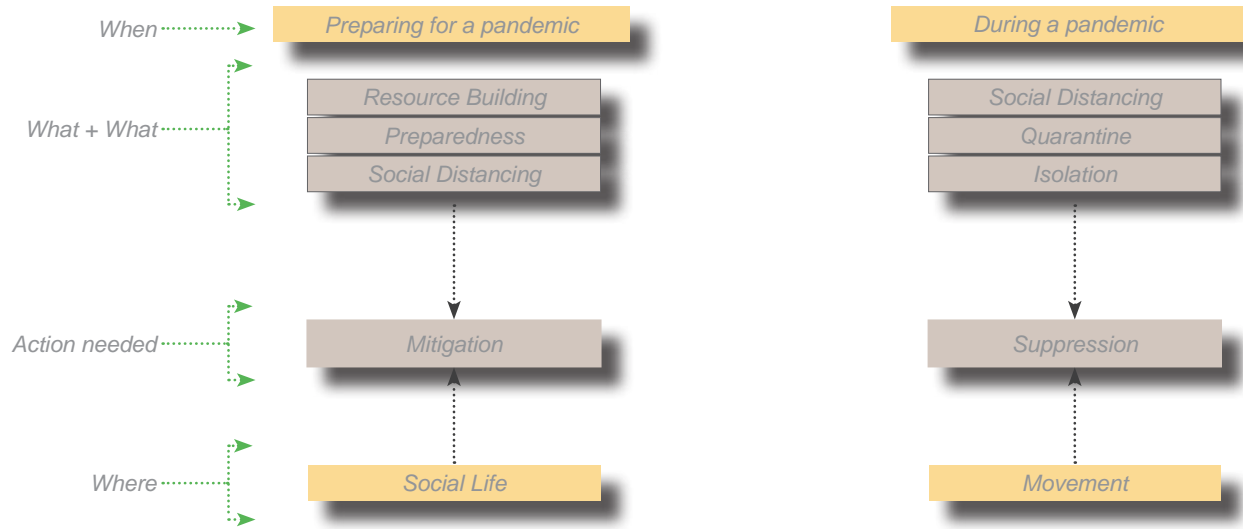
When

Preparing for a pandemic

During a pandemic

What + What

Resource Building
Preparedness
Social Distancing

Social Distancing
Quarantine
Isolation

Action needed

Mitigation

Suppression

Where

Social Life

Movement